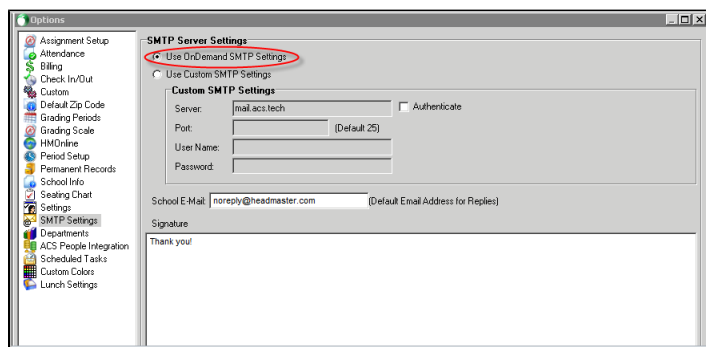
Options

Assignment Setup
Attendance
Billing
Check In/Out
Custom
Default Zip Code
Grading Periods
Grading Scale
HMOnline
Period Setup
Permanent Records
School Info
Seating Chart
Settings
SMTP Settings
Departments
ACS People Integration
Scheduled Tasks
Custom Colors
Lunch Settings

SMTP Server Settings

Use OnDemand SMTP Settings
Use Custom SMTP Settings

Custom SMTP Settings
Server: mail.acs.tech
Authenticate
Port: (Default 25)
User Name:
Password:

School E-Mail: noreply@headmaster.com (Default Email Address for Replies)

Signature
Thank you!